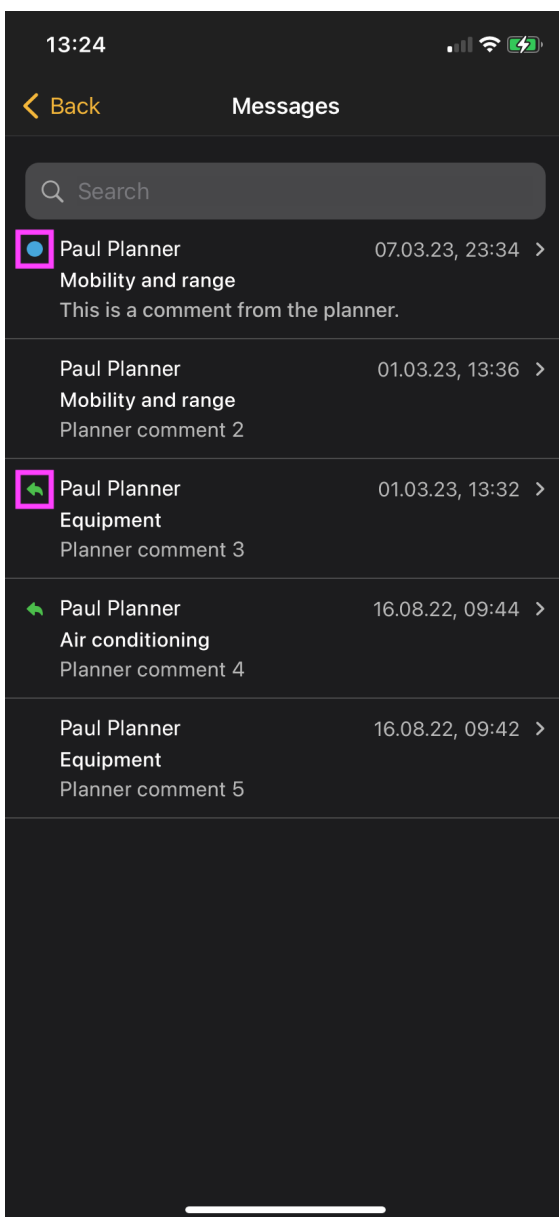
13:24

Back

Messages

Search

Paul Planner
07.03.23, 23:34
Mobility and range
This is a comment from the planner.

Paul Planner
01.03.23, 13:36
Mobility and range
Planner comment 2

Paul Planner
01.03.23, 13:32
Equipment
Planner comment 3

Paul Planner
16.08.22, 09:44
Air conditioning
Planner comment 4

Paul Planner
16.08.22, 09:42
Equipment
Planner comment 5